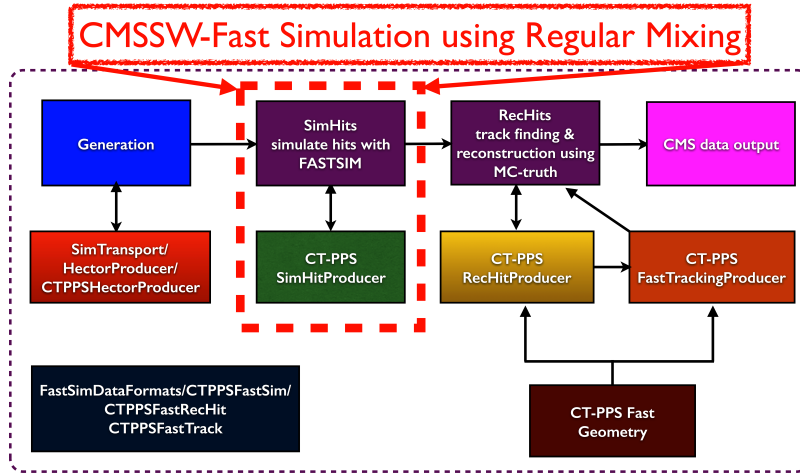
CMSSW-Fast Simulation using Regular Mixing

Generation

SimHits
simulate hits with
FASTSIM

RecHits
track finding &
reconstruction using
MC-truth

CMS data output

SimTransport/
HectorProducer/
CTPPSHectorProducer

CT-PPS
SimHitProducer

CT-PPS
RecHitProducer

CT-PPS
FastTrackingProducer

FastSimDataFormats/CTPPSFastSim/
CTPPSFastRecHit
CTPPSFastTrack

CT-PPS Fast
Geometry